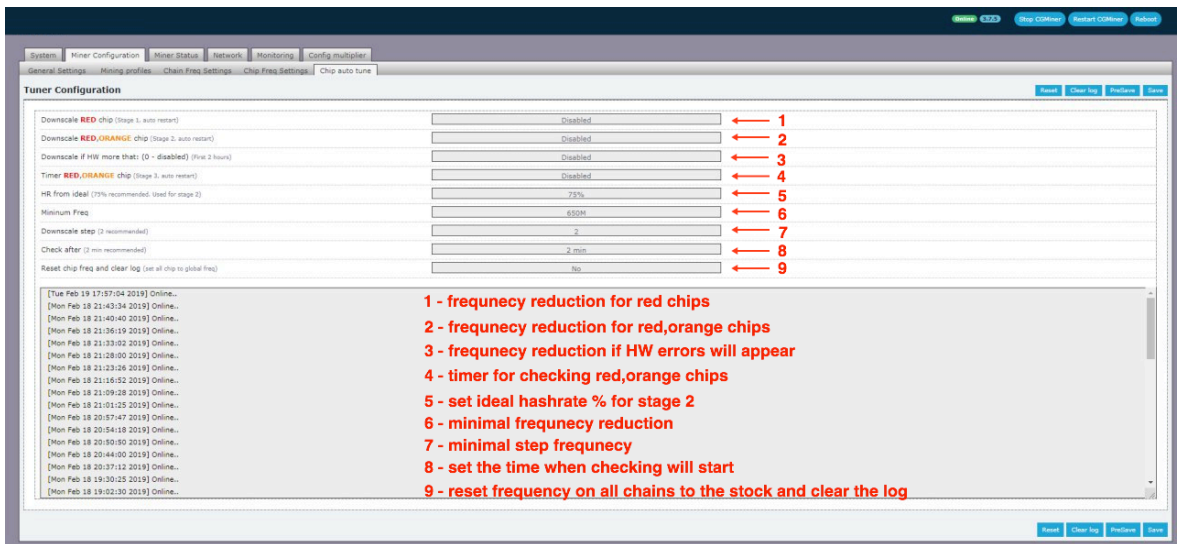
Online 3.7.5 Stop CGMiner Restart CGMiner Reboot

System | Miner Configuration | Miner Status | Network | Monitoring | Config multiplier

General Settings | Mining profiles | Chain Freq Settings | Chip Freq Settings | Chip auto tune

Tuner Configuration

Reset | Clear log | PreSave | Save

| | | |
|---|---|---|
| Downscale RED chip (Stage 1, auto restart) | Disabled | 1 |
| Downscale RED,ORANGE chip (Stage 2, auto restart) | Disabled | 2 |
| Downscale if HW more that: (0 - disabled) (First 2 hours) | Disabled | 3 |
| Timer RED,ORANGE chip (Stage 3, auto restart) | Disabled | 4 |
| HR from ideal (75% recommended. Used for stage 2) | 75% | 5 |
| Mininum Freq | 650M | 6 |
| Downscale step (2 recommended) | 2 | 7 |
| Check after (2 min recommended) | 2 min | 8 |
| Reset chip freq and clear log (set all chip to global freq) | No | 9 |

[Tue Feb 19 17:57:04 2019] Online..
[Mon Feb 18 21:43:34 2019] Online..
[Mon Feb 18 21:40:40 2019] Online..
[Mon Feb 18 21:36:19 2019] Online..
[Mon Feb 18 21:33:02 2019] Online..
[Mon Feb 18 21:28:00 2019] Online..
[Mon Feb 18 21:23:26 2019] Online..
[Mon Feb 18 21:16:52 2019] Online..
[Mon Feb 18 21:09:28 2019] Online..
[Mon Feb 18 21:01:25 2019] Online..
[Mon Feb 18 20:57:47 2019] Online..
[Mon Feb 18 20:54:18 2019] Online..
[Mon Feb 18 20:50:50 2019] Online..
[Mon Feb 18 20:44:00 2019] Online..
[Mon Feb 18 20:37:12 2019] Online..
[Mon Feb 18 19:30:25 2019] Online..
[Mon Feb 18 19:02:30 2019] Online..

1 - frequnecy reduction for red chips
2 - frequnecy reduction for red,orange chips
3 - frequnecy reduction if HW errors will appear
4 - timer for checking red,orange chips
5 - set ideal hashrate % for stage 2
6 - minimal frequnecy reduction
7 - minimal step frequnecy
8 - set the time when checking will start
9 - reset frequency on all chains to the stock and clear the log

Reset | Clear log | PreSave | Save